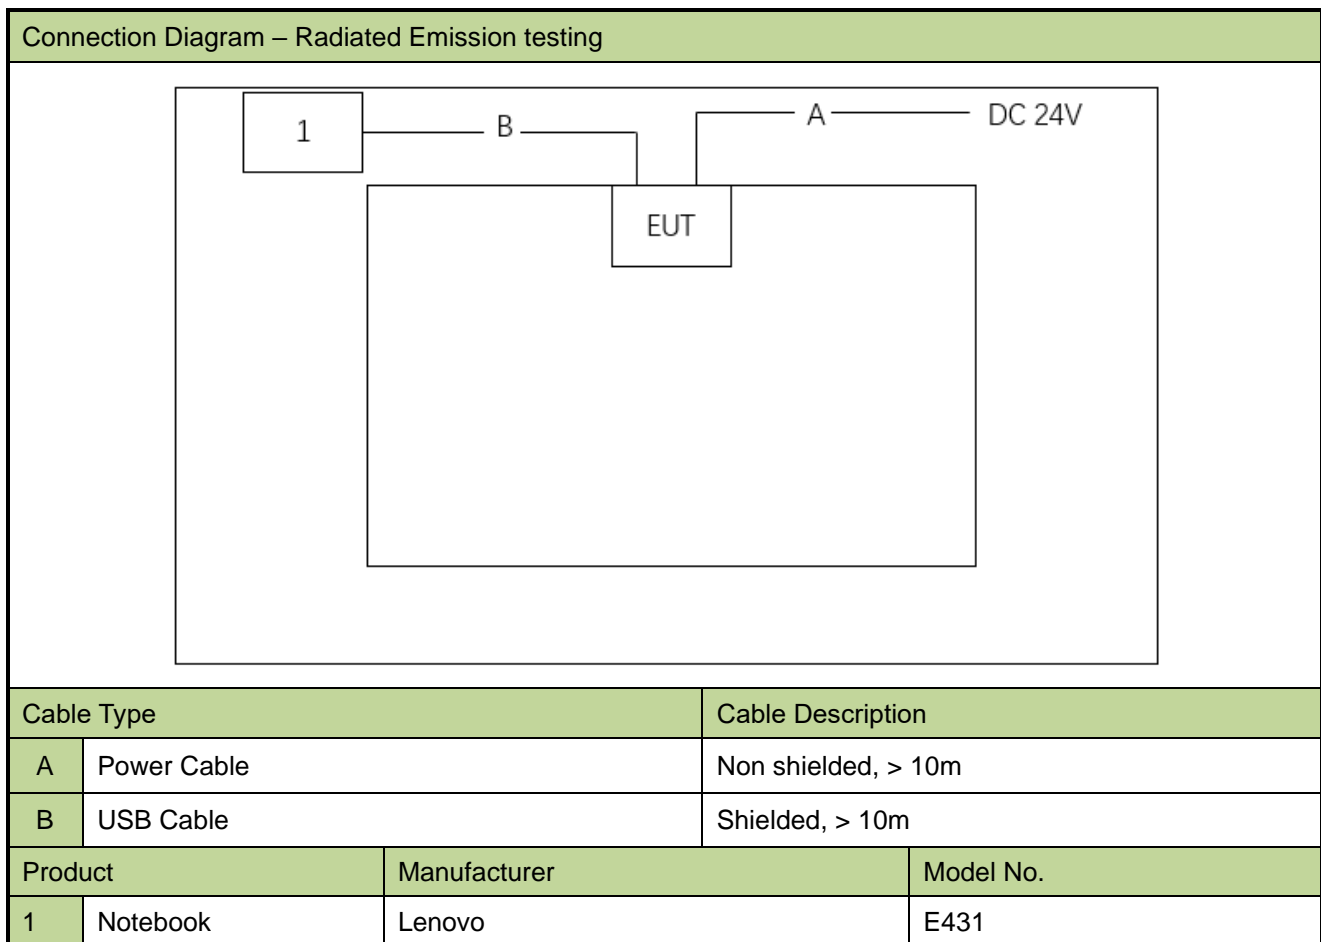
Connection Diagram – Radiated Emission testing

1
B
A
DC 24V
EUT

| Cable Type | | Cable Description |
|---|---|---|
| A | Power Cable | Non shielded, > 10m |
| B | USB Cable | Shielded, > 10m |

| Product | | Manufacturer | Model No. |
|---|---|---|---|
| 1 | Notebook | Lenovo | E431 |